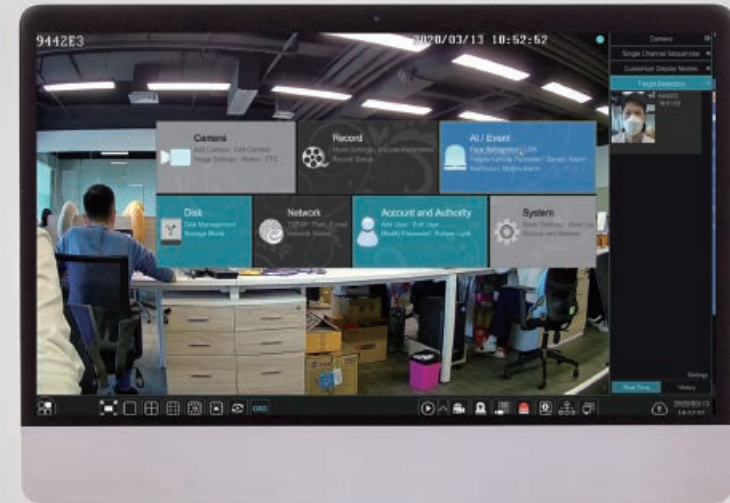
9442E3

2020/03/13 10:52:52

Camera

Single Channel Sequence

Customize Display Modes

Target Detection

Camera

Add Camera | Edit Camera
Image Settings | Motion | PTZ

Record

Mode Settings | Record Parameters
Record Status

AI / Event

Face Recognition | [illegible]
People/Vehicle Perimeter | Sensor Alarm
Abnormal | Motion Alarm

Disk

Disk Management
Storage Mode

Network

TCP/IP | Port | Email
Network Status

Account and Authority

Add User | Edit User
Modify Password | Politique Lock

System

Basic Settings | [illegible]
Backup and Restore

OSD

Settings

Real Time

History

2020/03/13

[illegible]